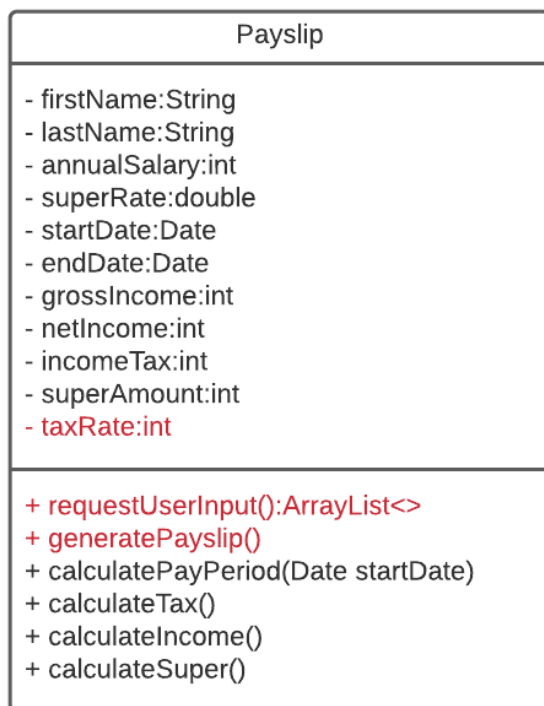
Payslip

- firstName:String
- lastName:String
- annualSalary:int
- superRate:double
- startDate:Date
- endDate:Date
- grossIncome:int
- netIncome:int
- incomeTax:int
- superAmount:int
- taxRate:int

+ requestUserInput():ArrayList<>
+ generatePayslip()
+ calculatePayPeriod(Date startDate)
+ calculateTax()
+ calculateIncome()
+ calculateSuper()